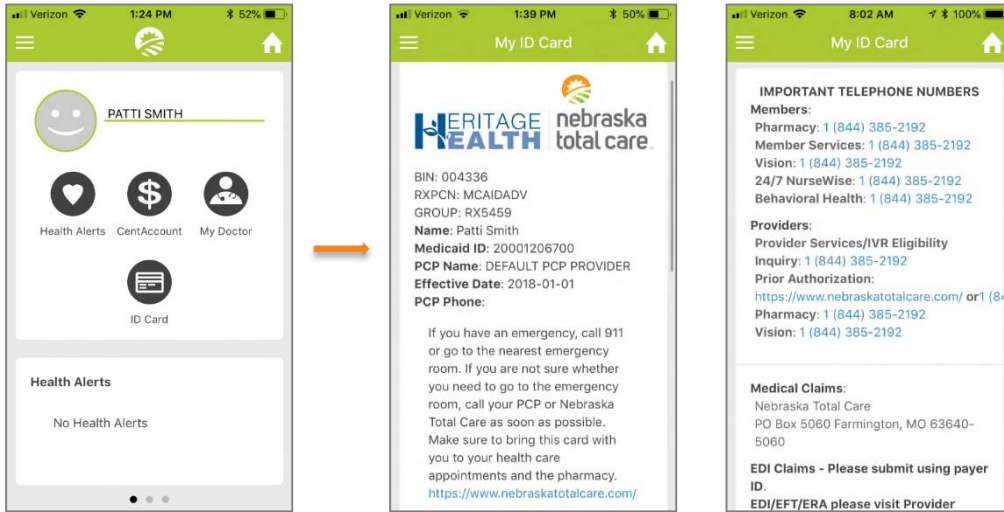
Verizon 1:24 PM 52%

PATTI SMITH

Health Alerts CentAccount My Doctor

ID Card

Health Alerts

No Health Alerts

Verizon 1:39 PM 50%

My ID Card

HERITAGE HEALTH nebraska total care.

BIN: 004336
RXPCN: MCAIDADV
GROUP: RX5459
Name: Patti Smith
Medicaid ID: 20001206700
PCP Name: DEFAULT PCP PROVIDER
Effective Date: 2018-01-01
PCP Phone:

If you have an emergency, call 911 or go to the nearest emergency room. If you are not sure whether you need to go to the emergency room, call your PCP or Nebraska Total Care as soon as possible. Make sure to bring this card with you to your health care appointments and the pharmacy. https://www.nebraskatotalcare.com/

Verizon 8:02 AM 100%

My ID Card

IMPORTANT TELEPHONE NUMBERS
Members:
Pharmacy: 1 (844) 385-2192
Member Services: 1 (844) 385-2192
Vision: 1 (844) 385-2192
24/7 NurseWise: 1 (844) 385-2192
Behavioral Health: 1 (844) 385-2192

Providers:
Provider Services/IVR Eligibility Inquiry: 1 (844) 385-2192
Prior Authorization:
https://www.nebraskatotalcare.com/ or 1 (8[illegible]
Pharmacy: 1 (844) 385-2192
Vision: 1 (844) 385-2192

Medical Claims:
Nebraska Total Care
PO Box 5060 Farmington, MO 63640-5060

EDI Claims - Please submit using payer ID.
EDI/EFT/ERA please visit Provider